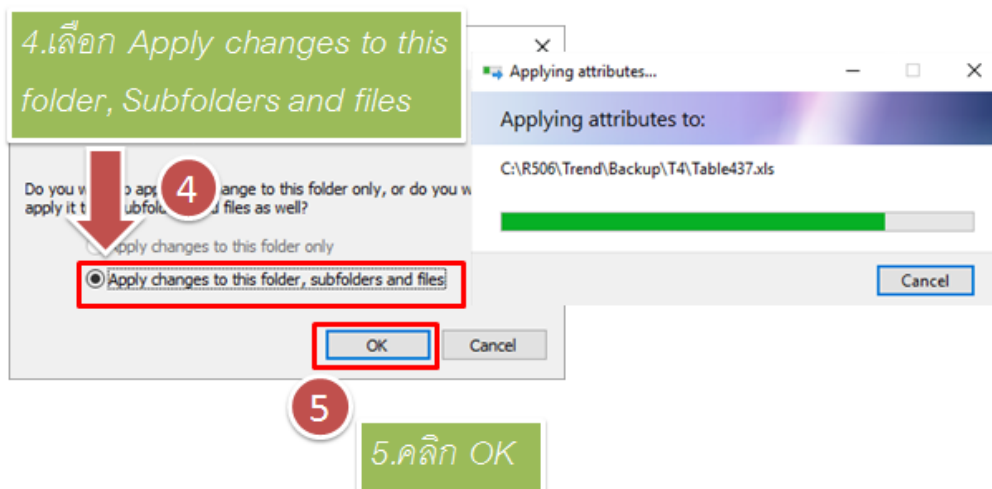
4.เลือก Apply changes to this folder, Subfolders and files

Do you w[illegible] to app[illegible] ange to this folder only, or do you w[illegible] apply it t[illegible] subfol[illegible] d files as well?

4

Apply changes to this folder only

Apply changes to this folder, subfolders and files

OK

Cancel

5

5.คลิก OK

Applying attributes...

Applying attributes to:

C:\R506\Trend\Backup\T4\Table437.xls

Cancel